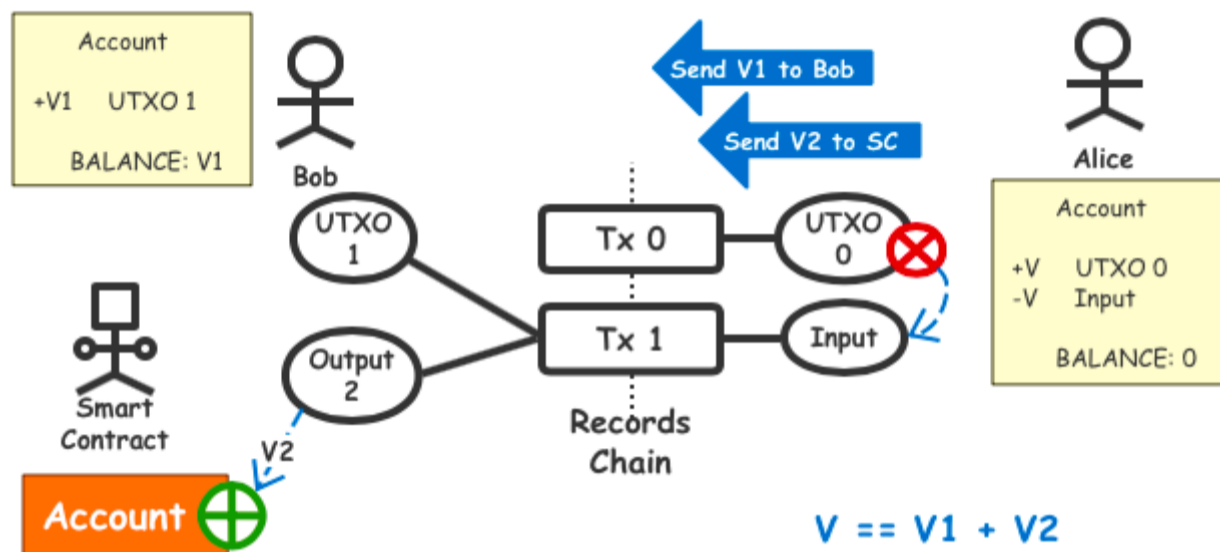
Account

+V1 UTXO 1

BALANCE: V1

Bob

Send V1 to Bob

Send V2 to SC

Alice

Account

+V UTXO 0
-V Input

BALANCE: 0

UTXO 1

Tx 0

UTXO 0

Tx 1

Input

Output 2

Smart Contract

V2

Records Chain

Account

V == V1 + V2